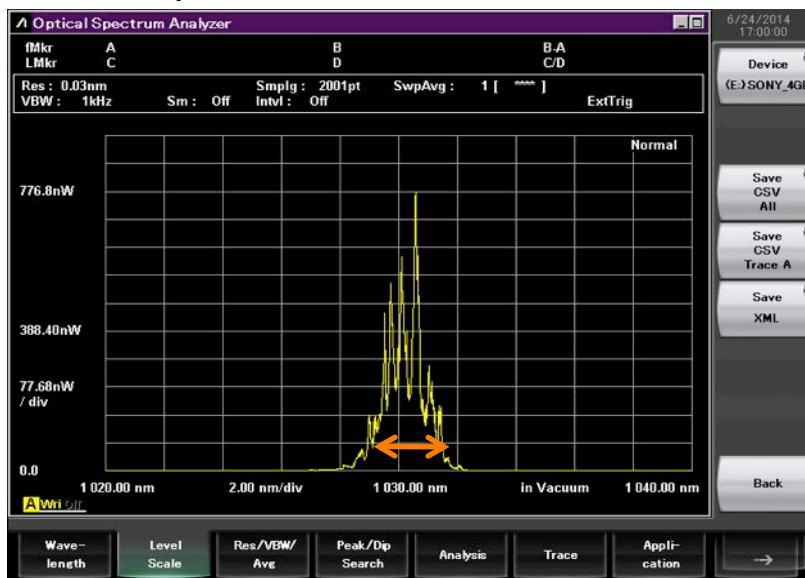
Optical Spectrum Analyzer

6/24/2014
17:00:00

fMkr A B B-A
LMkr C D C/D

Res : 0.03nm Smplg : 2001pt SwpAvg : 1 [ **** ]
VBW : 1kHz Sm : Off Intvl : Off ExtTrig

Normal

776.8nW

388.40nW

77.68nW
/ div

0.0

1 020.00 nm 2.00 nm/div 1 030.00 nm in Vacuum 1 040.00 nm

A Wri Off

Device
(E:)SONY_4GI

Save
CSV
All

Save
CSV
Trace A

Save
XML

Back

Wave-
length

Level
Scale

Res/VBW/
Avg

Peak/Dip
Search

Analysis

Trace

Appli-
cation

→